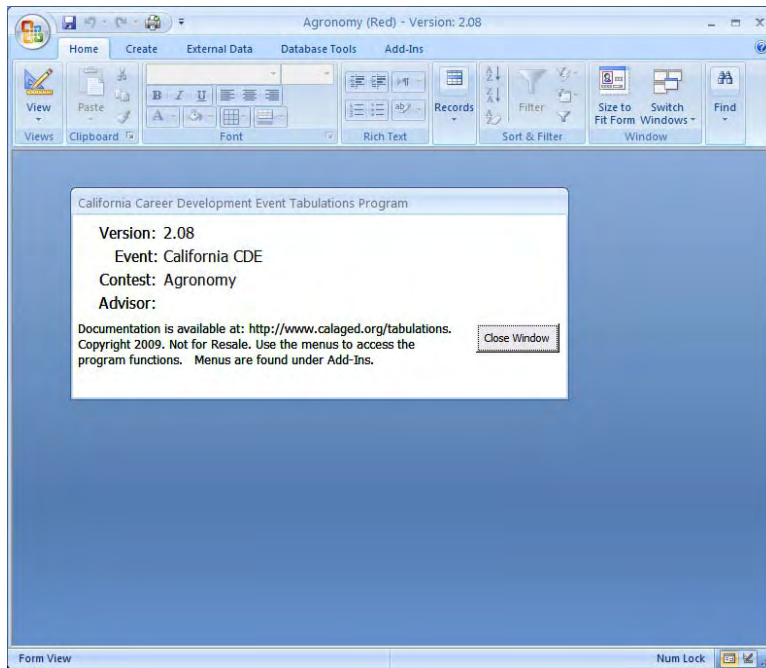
Agronomy (Red) - Version: 2.08

Home Create External Data Database Tools Add-Ins

View
Views

Paste
Clipboard

Font

Rich Text

Records

Filter
Sort & Filter

Size to Fit Form
Switch Windows
Window

Find

California Career Development Event Tabulations Program

Version: 2.08
Event: California CDE
Contest: Agronomy
Advisor:

Documentation is available at: http://www.calaged.org/tabulations. Copyright 2009. Not for Resale. Use the menus to access the program functions. Menus are found under Add-Ins.

Close Window

Form View
Num Lock